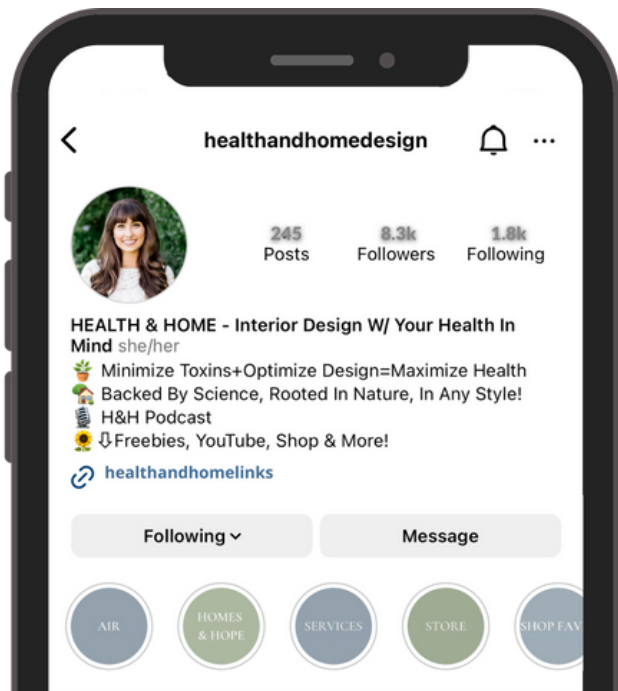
<

healthandhomedesign

...

245
Posts

8.3k
Followers

1.8k
Following

HEALTH & HOME - Interior Design W/ Your Health In Mind she/her
🪴 Minimize Toxins+Optimize Design=Maximize Health
🏡 Backed By Science, Rooted In Nature, In Any Style!
🎙️ H&H Podcast
🌻⇩Freebies, YouTube, Shop & More!

healthandhomelinks

Following ⌄

Message

AIR

HOMES & HOPE

SERVICES

STORE

SHOP FAV